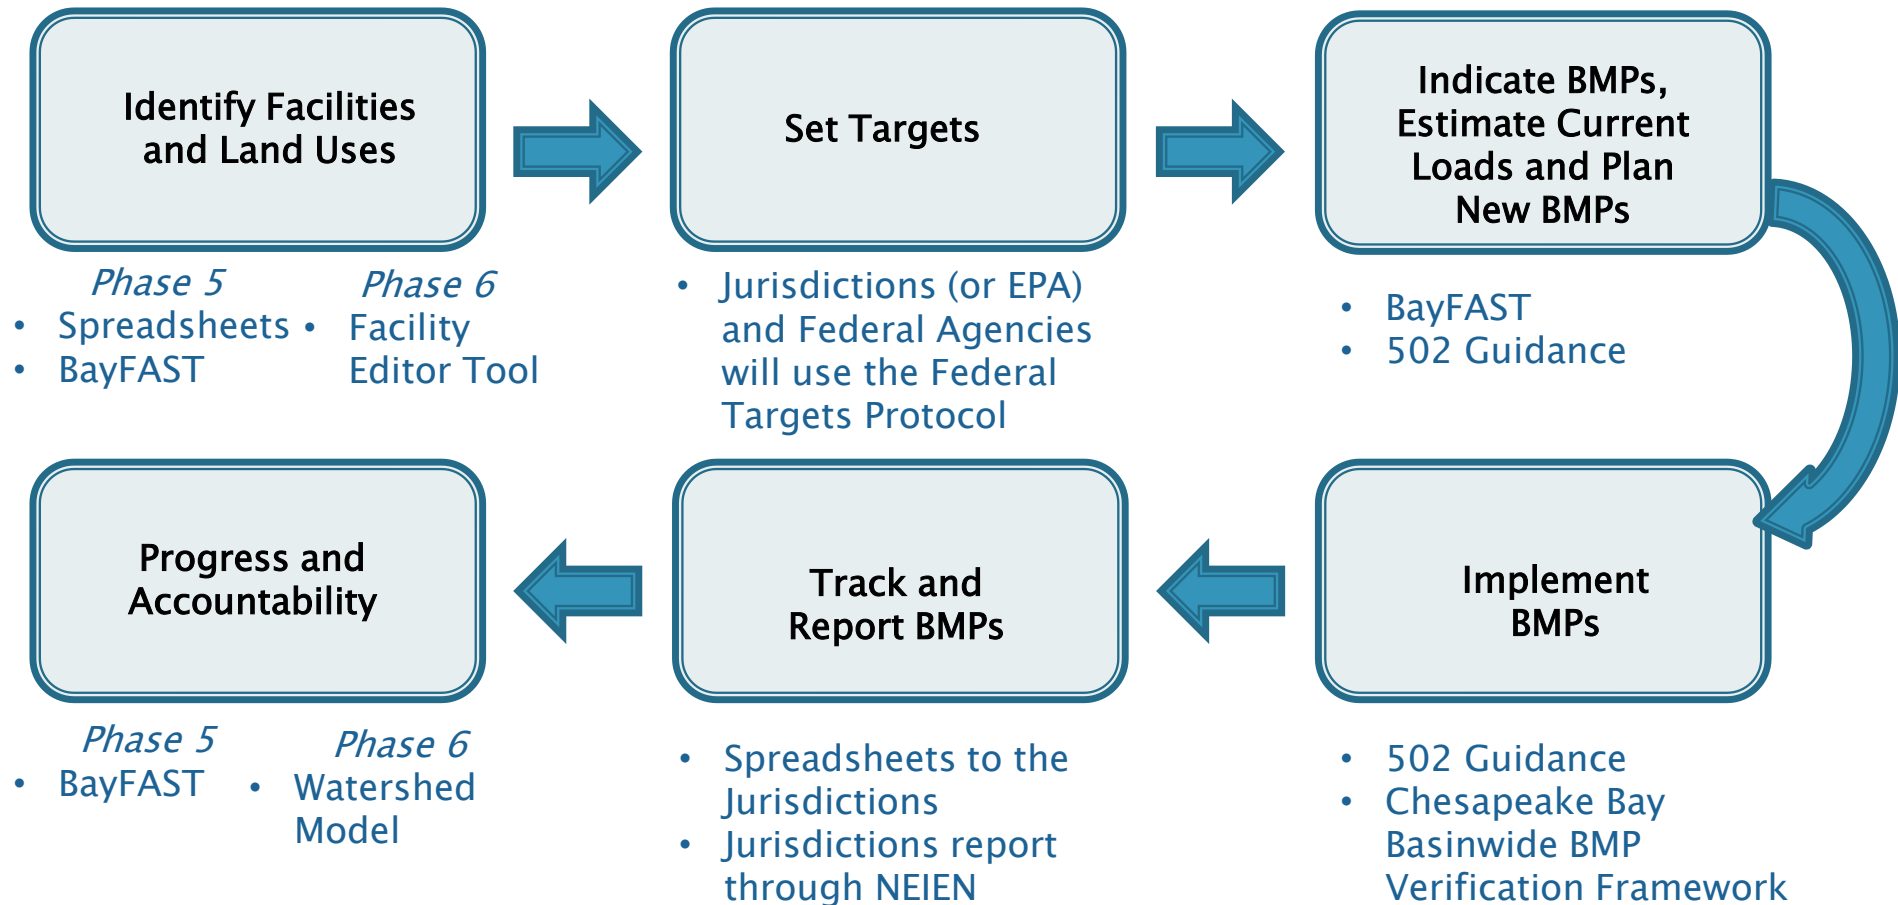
Identify Facilities and Land Uses

Phase 5
• Spreadsheets
• BayFAST

Phase 6
• Facility Editor Tool

Set Targets

• Jurisdictions (or EPA) and Federal Agencies will use the Federal Targets Protocol

Indicate BMPs, Estimate Current Loads and Plan New BMPs

• BayFAST
• 502 Guidance

Progress and Accountability

Phase 5
• BayFAST

Phase 6
• Watershed Model

Track and Report BMPs

• Spreadsheets to the Jurisdictions
• Jurisdictions report through NEIEN

Implement BMPs

• 502 Guidance
• Chesapeake Bay Basinwide BMP Verification Framework